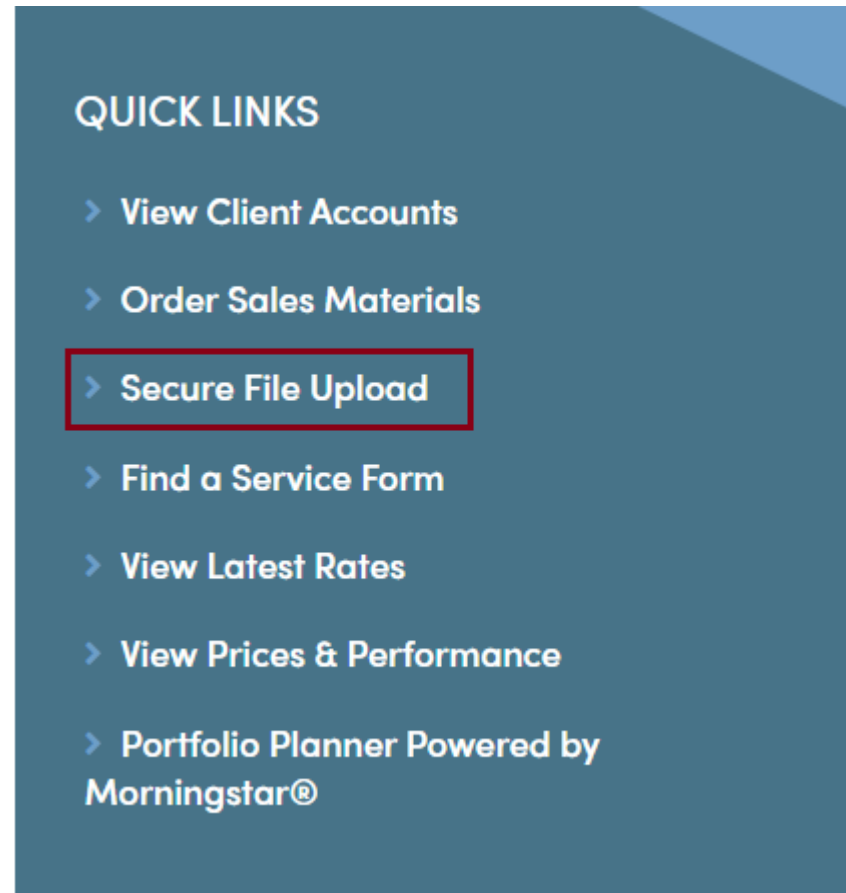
QUICK LINKS

> View Client Accounts

> Order Sales Materials

> Secure File Upload

> Find a Service Form

> View Latest Rates

> View Prices & Performance

> Portfolio Planner Powered by Morningstar®